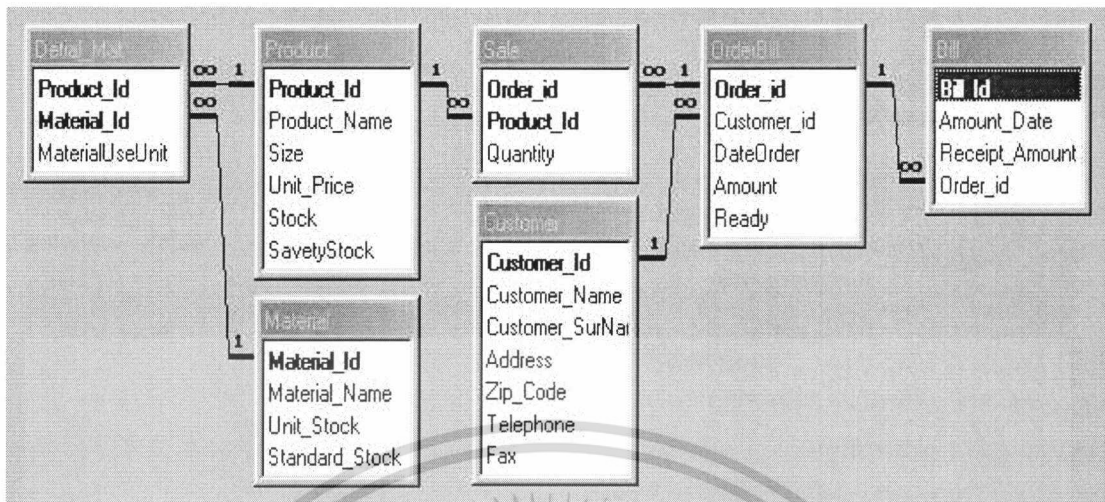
Detail_Mat
Product_Id
Material_Id
MaterialUseUnit

Product
Product_Id
Product_Name
Size
Unit_Price
Stock
SavetyStock

Sale
Order_id
Product_Id
Quantity

OrderBill
Order_id
Customer_id
DateOrder
Amount
Ready

Bill
Bill_Id
Amount_Date
Receipt_Amount
Order_id

Customer
Customer_Id
Customer_Name
Customer_SurNa
Address
Zip_Code
Telephone
Fax

Material
Material_Id
Material_Name
Unit_Stock
Standard_Stock

∞ 1
∞
1
1 ∞
∞ 1
∞
1
1
∞